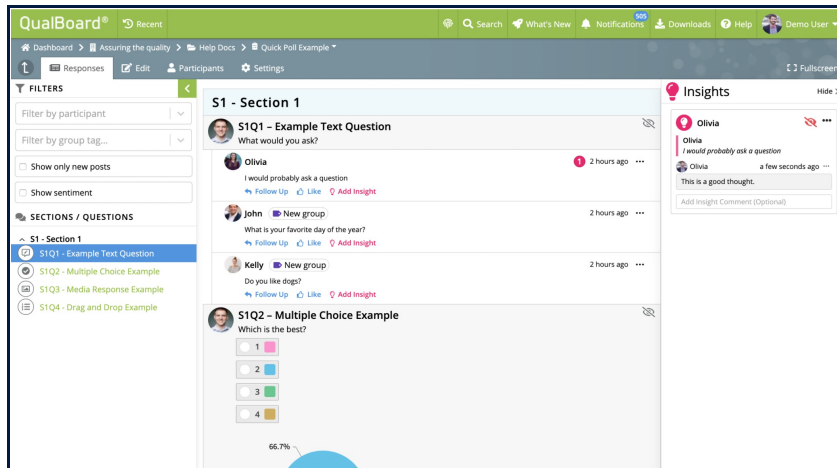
QualBoard® Recent

Search What's New 505 Notifications Downloads Help Demo User

Dashboard > Assuring the quality > Help Docs > Quick Poll Example

Responses Edit Participants Settings

Fullscreen

FILTERS

Filter by participant

Filter by group tag...

Show only new posts

Show sentiment

SECTIONS / QUESTIONS

S1 - Section 1

S1Q1 - Example Text Question

S1Q2 - Multiple Choice Example

S1Q3 - Media Response Example

S1Q4 - Drag and Drop Example

S1 - Section 1

S1Q1 – Example Text Question

What would you ask?

Olivia

1 2 hours ago

I would probably ask a question

Follow Up Like Add Insight

John New group

2 hours ago

What is your favorite day of the year?

Follow Up Like Add Insight

Kelly New group

2 hours ago

Do you like dogs?

Follow Up Like Add Insight

S1Q2 – Multiple Choice Example

Which is the best?

1

2

3

4

66.7%

Insights

Hide

Olivia

Olivia

I would probably ask a question

Olivia a few seconds ago

This is a good thought.

Add Insight Comment (Optional)